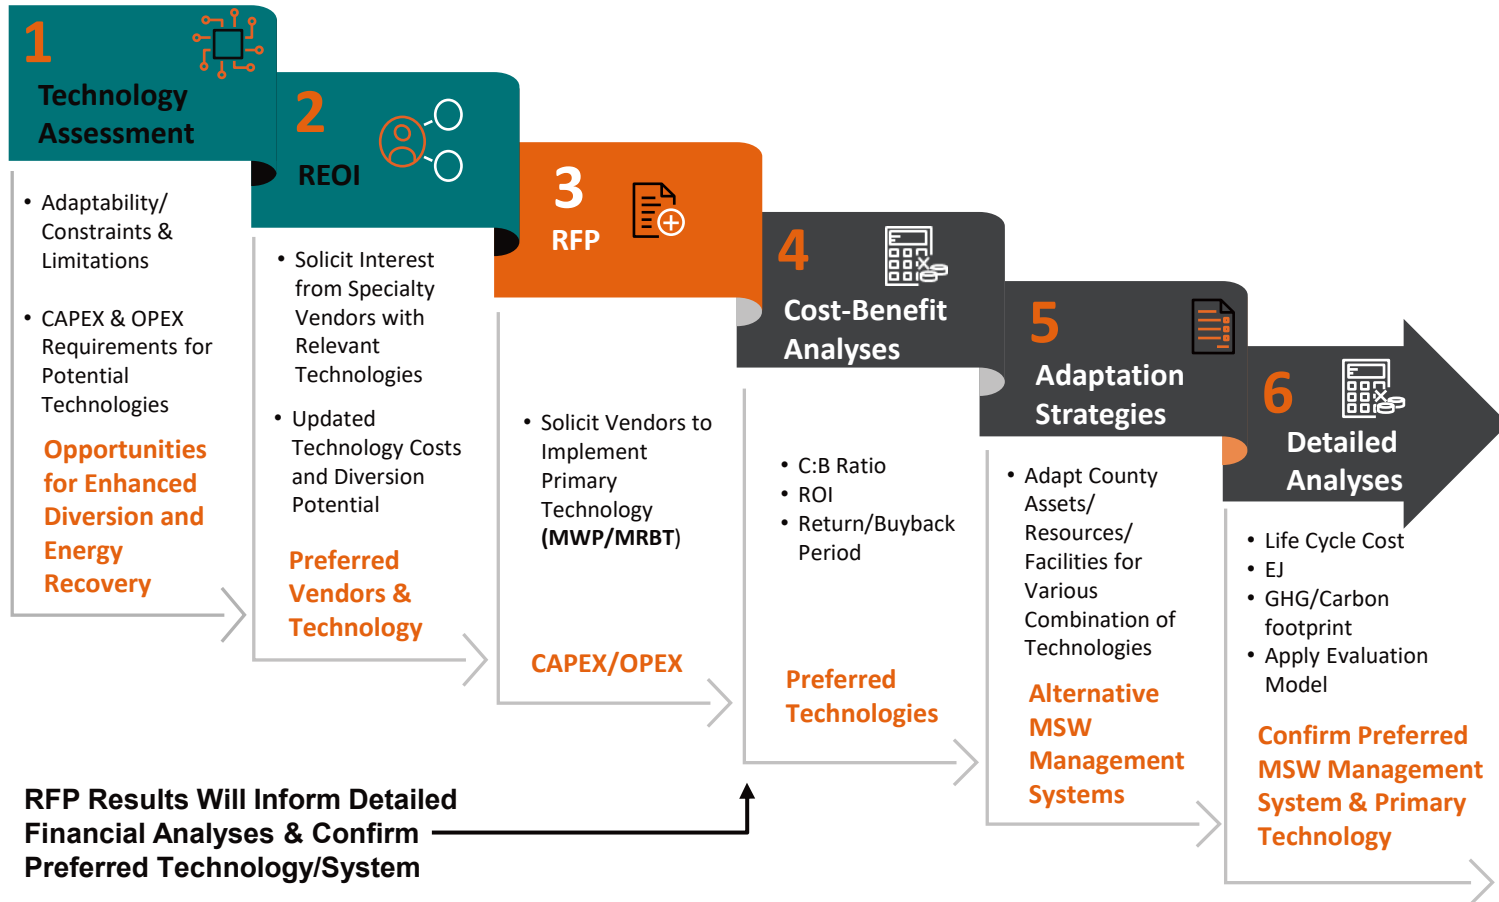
1
Technology Assessment

• Adaptability/ Constraints & Limitations

• CAPEX & OPEX Requirements for Potential Technologies

Opportunities for Enhanced Diversion and Energy Recovery

2
REOI

• Solicit Interest from Specialty Vendors with Relevant Technologies

• Updated Technology Costs and Diversion Potential

Preferred Vendors & Technology

3
RFP

• Solicit Vendors to Implement Primary Technology (MWP/MRBT)

CAPEX/OPEX

4
Cost-Benefit Analyses

• C:B Ratio
• ROI
• Return/Buyback Period

Preferred Technologies

5
Adaptation Strategies

• Adapt County Assets/ Resources/ Facilities for Various Combination of Technologies

Alternative MSW Management Systems

6
Detailed Analyses

• Life Cycle Cost
• EJ
• GHG/Carbon footprint
• Apply Evaluation Model

Confirm Preferred MSW Management System & Primary Technology

RFP Results Will Inform Detailed Financial Analyses & Confirm Preferred Technology/System